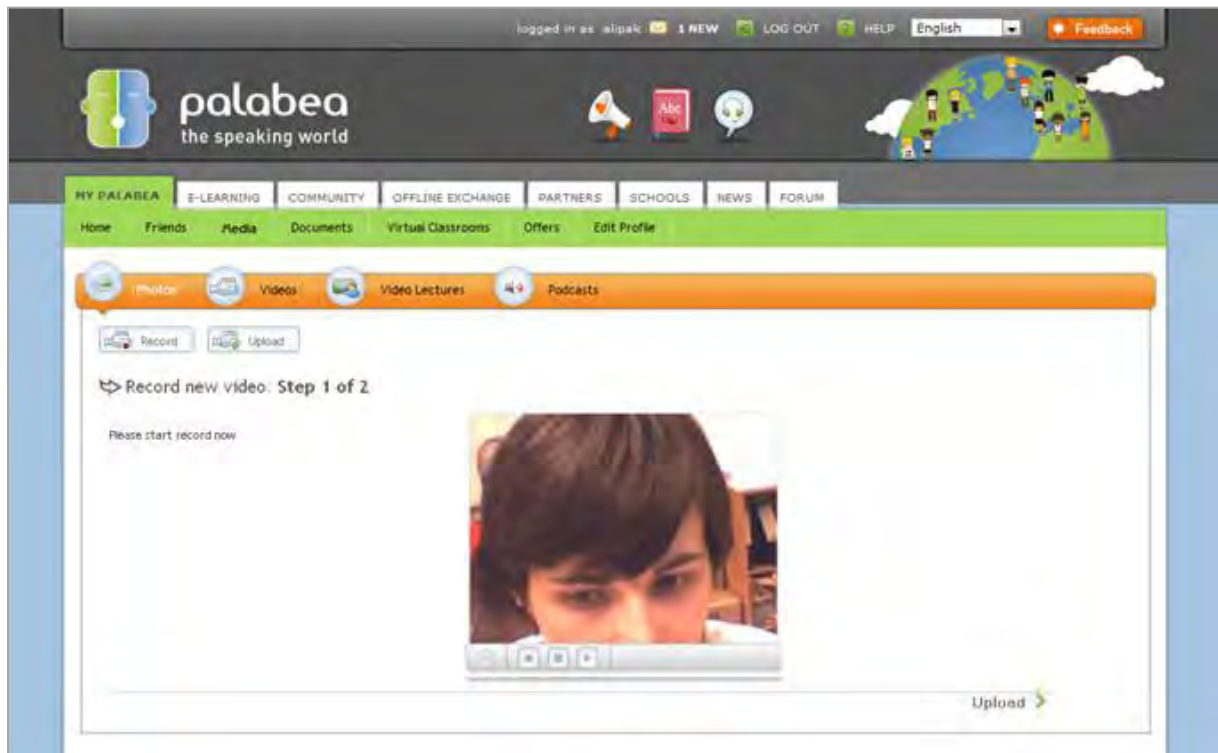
logged in as alipak 1 NEW LOG OUT HELP English Feedback

palabea
the speaking world

Abc

MY PALABEA E-LEARNING COMMUNITY OFFLINE EXCHANGE PARTNERS SCHOOLS NEWS FORUM

Home Friends Media Documents Virtual Classrooms Offers Edit Profile

Photos Videos Video Lectures Podcasts

Record Upload

Record new video: Step 1 of 2

Please start record now

Upload